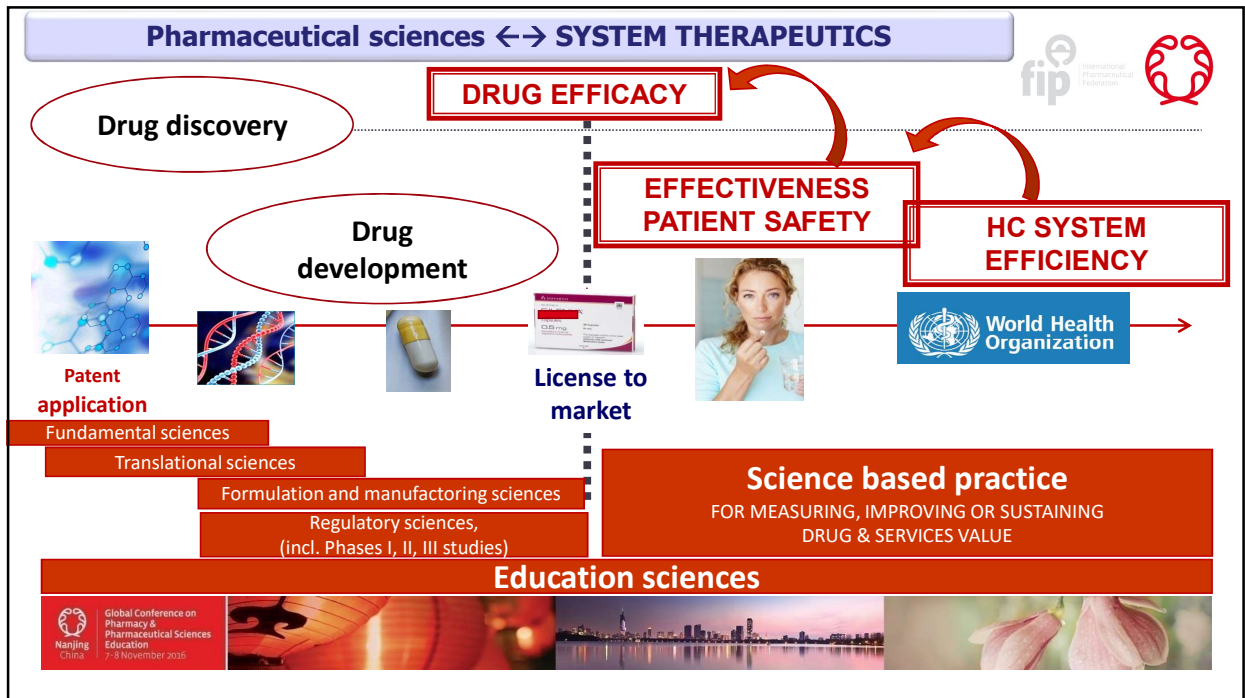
Pharmaceutical sciences ←→ SYSTEM THERAPEUTICS

fip International Pharmaceutical Federation

DRUG EFFICACY

Drug discovery

EFFECTIVENESS
PATIENT SAFETY

HC SYSTEM
EFFICIENCY

Drug development

0.5 mg

World Health Organization

Patent application

License to market

Fundamental sciences

Translational sciences

Formulation and manufactoring sciences

Regulatory sciences, (incl. Phases I, II, III studies)

Science based practice
FOR MEASURING, IMPROVING OR SUSTAINING DRUG & SERVICES VALUE

Education sciences

Global Conference on Pharmacy & Pharmaceutical Sciences Education
Nanjing China 7-8 November 2016